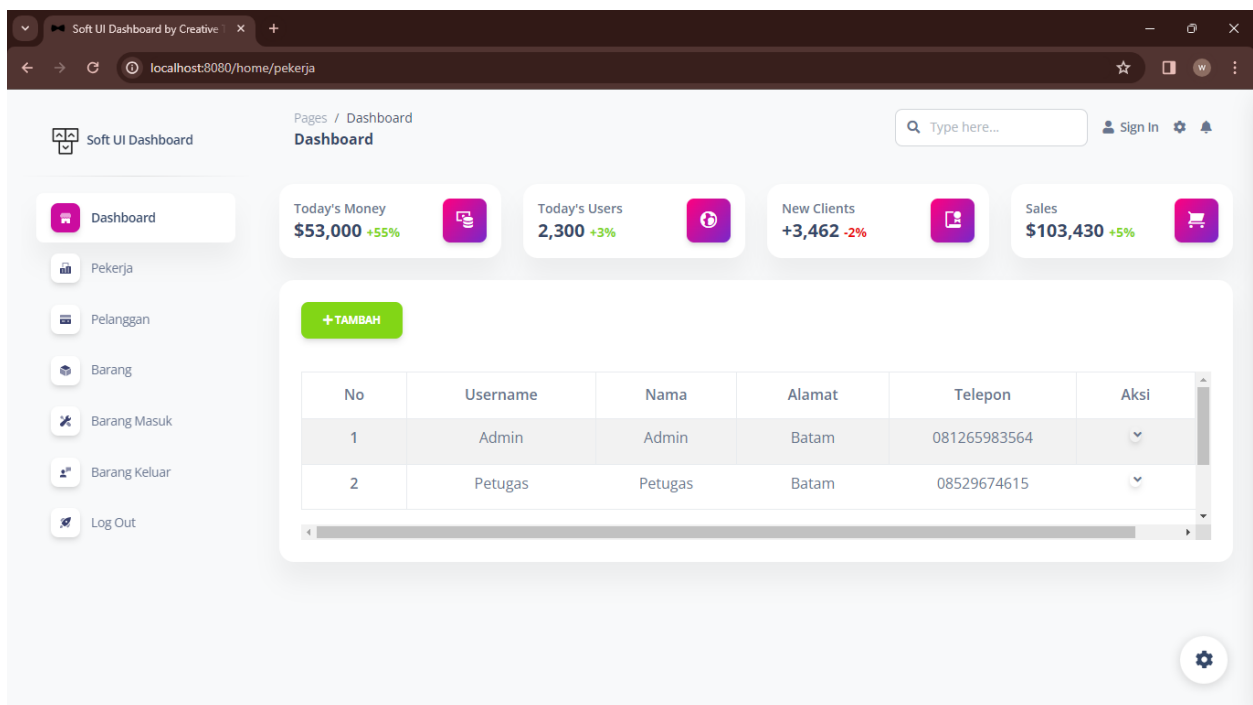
Soft UI Dashboard by Creative

localhost:8080/home/pekerja

Soft UI Dashboard

Dashboard
Pekerja
Pelanggan
Barang
Barang Masuk
Barang Keluar
Log Out

Pages / Dashboard
Dashboard

Type here...
Sign In

Today's Money
$53,000 +55%

Today's Users
2,300 +3%

New Clients
+3,462 -2%

Sales
$103,430 +5%

+ TAMBAH

| No | Username | Nama | Alamat | Telepon | Aksi |
|---|---|---|---|---|---|
| 1 | Admin | Admin | Batam | 081265983564 | |
| 2 | Petugas | Petugas | Batam | 08529674615 | |